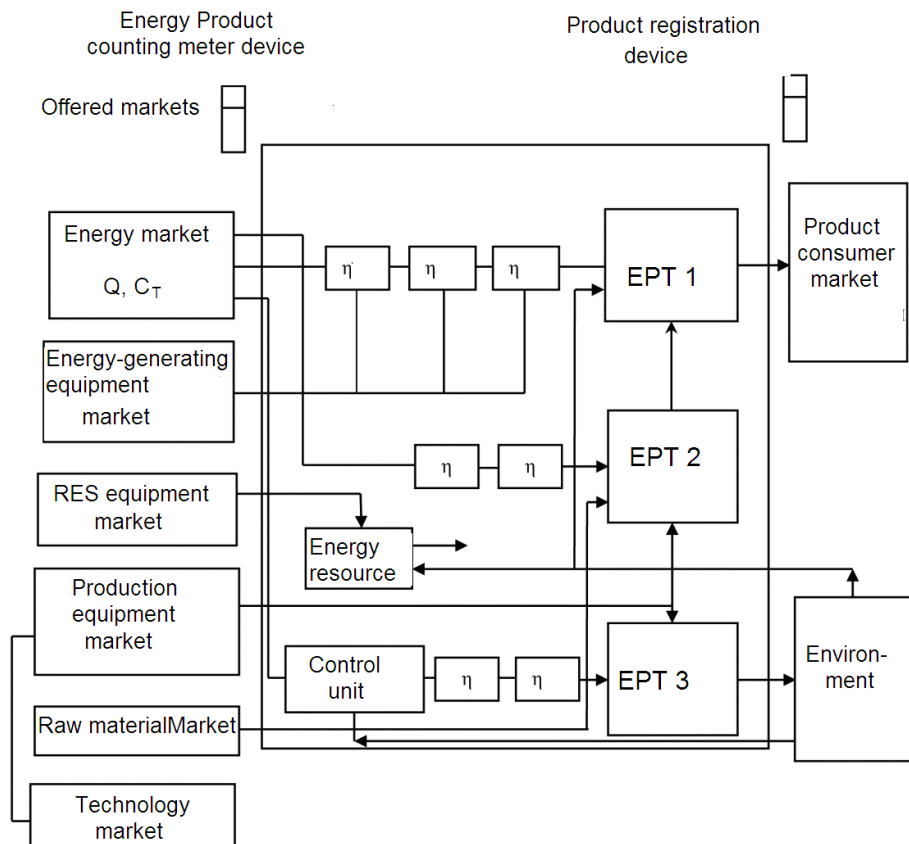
Energy Product counting meter device

Product registration device

Offered markets

Energy market

Q, $C_T$

$\eta$

$\eta$

$\eta$

EPT 1

Product consumer market

Energy-generating equipment market

$\eta$

$\eta$

EPT 2

RES equipment market

Energy resource

Production equipment market

Control unit

$\eta$

$\eta$

EPT 3

Environ-ment

Raw materialMarket

Technology market